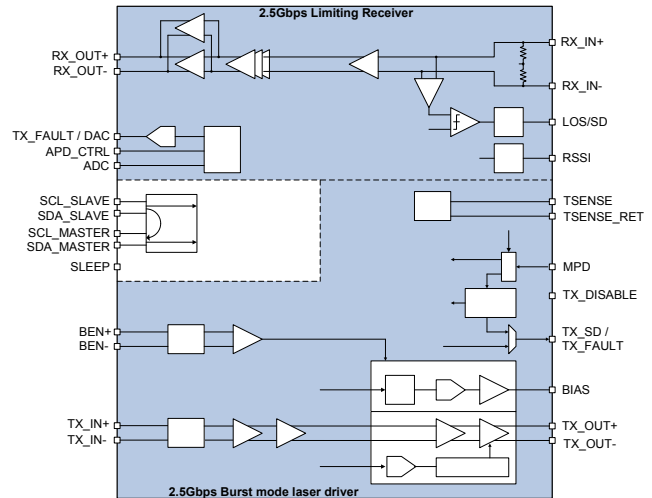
2.5Gbps Limiting Receiver

RX_OUT+
RX_OUT-
RX_IN+
RX_IN-
LOS/SD
RSSI
TX_FAULT / DAC
APD_CTRL
ADC
SCL_SLAVE
SDA_SLAVE
SCL_MASTER
SDA_MASTER
SLEEP
TSENSE
TSENSE_RET
MPD
TX_DISABLE
BEN+
BEN-
TX_SD / TX_FAULT
BIAS
TX_IN+
TX_IN-
TX_OUT+
TX_OUT-

2.5Gbps Burst mode laser driver